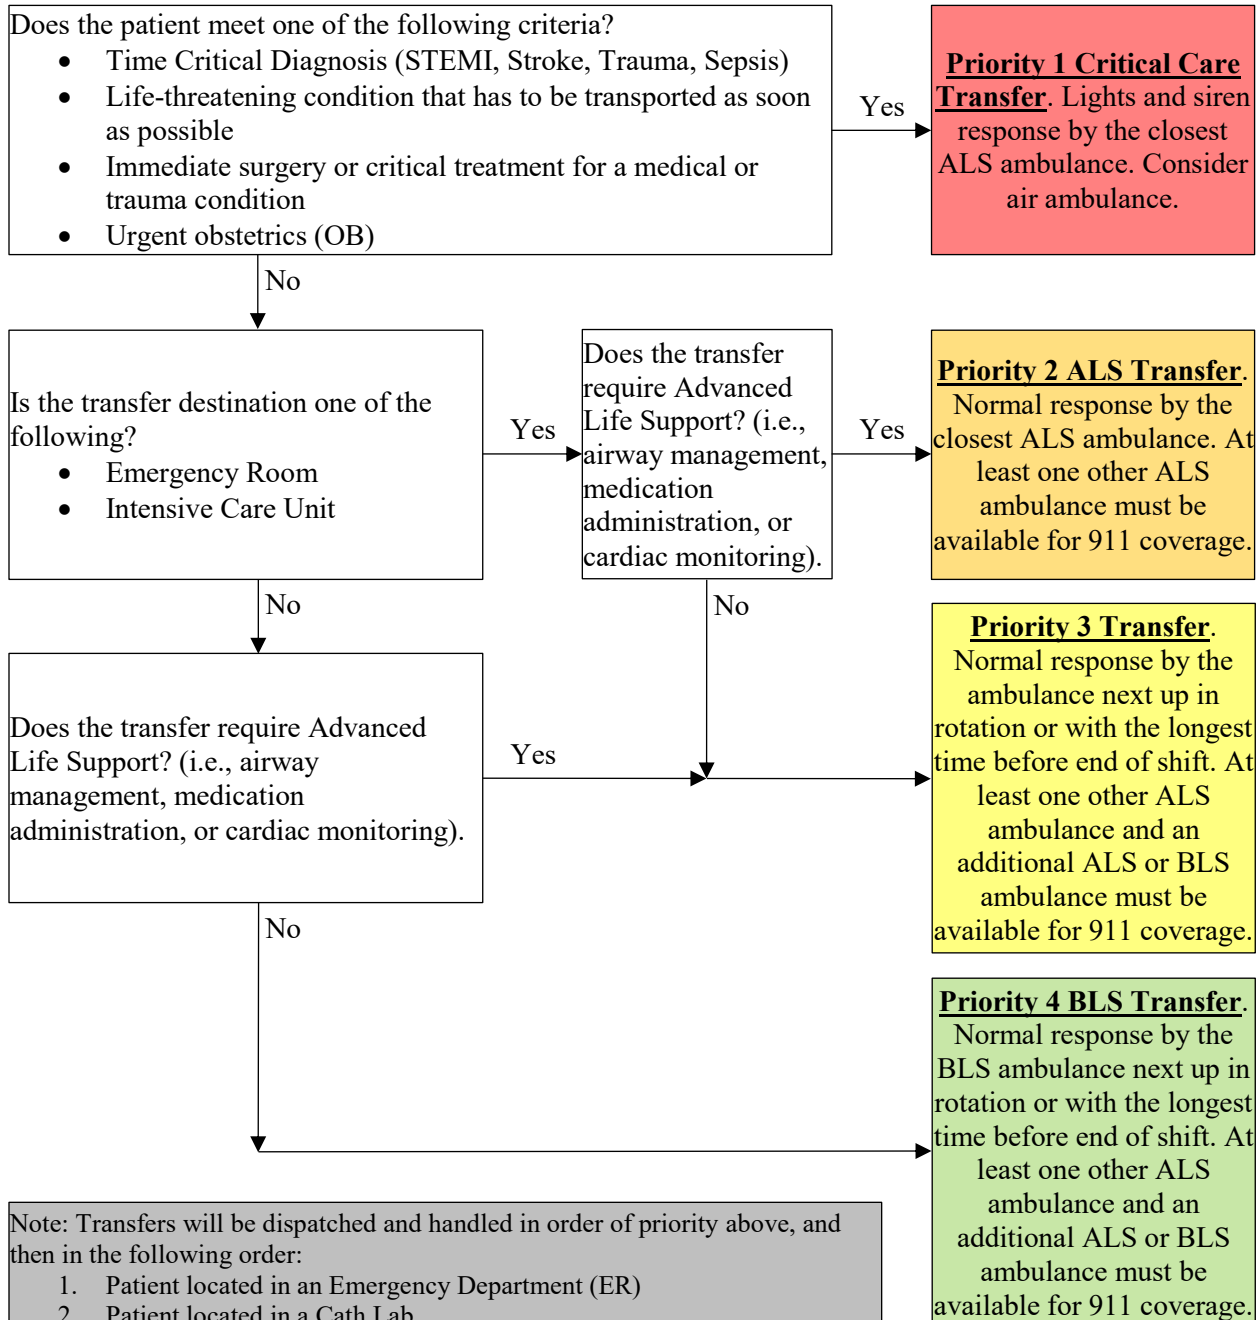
Does the patient meet one of the following criteria?
- Time Critical Diagnosis (STEMI, Stroke, Trauma, Sepsis)
- Life-threatening condition that has to be transported as soon as possible
- Immediate surgery or critical treatment for a medical or trauma condition
- Urgent obstetrics (OB)

Yes

**Priority 1 Critical Care Transfer**. Lights and siren response by the closest ALS ambulance. Consider air ambulance.

No

Is the transfer destination one of the following?
- Emergency Room
- Intensive Care Unit

Yes

Does the transfer require Advanced Life Support? (i.e., airway management, medication administration, or cardiac monitoring).

Yes

**Priority 2 ALS Transfer**. Normal response by the closest ALS ambulance. At least one other ALS ambulance must be available for 911 coverage.

No

No

**Priority 3 Transfer**. Normal response by the ambulance next up in rotation or with the longest time before end of shift. At least one other ALS ambulance and an additional ALS or BLS ambulance must be available for 911 coverage.

Does the transfer require Advanced Life Support? (i.e., airway management, medication administration, or cardiac monitoring).

Yes

No

**Priority 4 BLS Transfer**. Normal response by the BLS ambulance next up in rotation or with the longest time before end of shift. At least one other ALS ambulance and an additional ALS or BLS ambulance must be available for 911 coverage.

Note: Transfers will be dispatched and handled in order of priority above, and then in the following order:
1. Patient located in an Emergency Department (ER)
2. Patient located in a Cath Lab